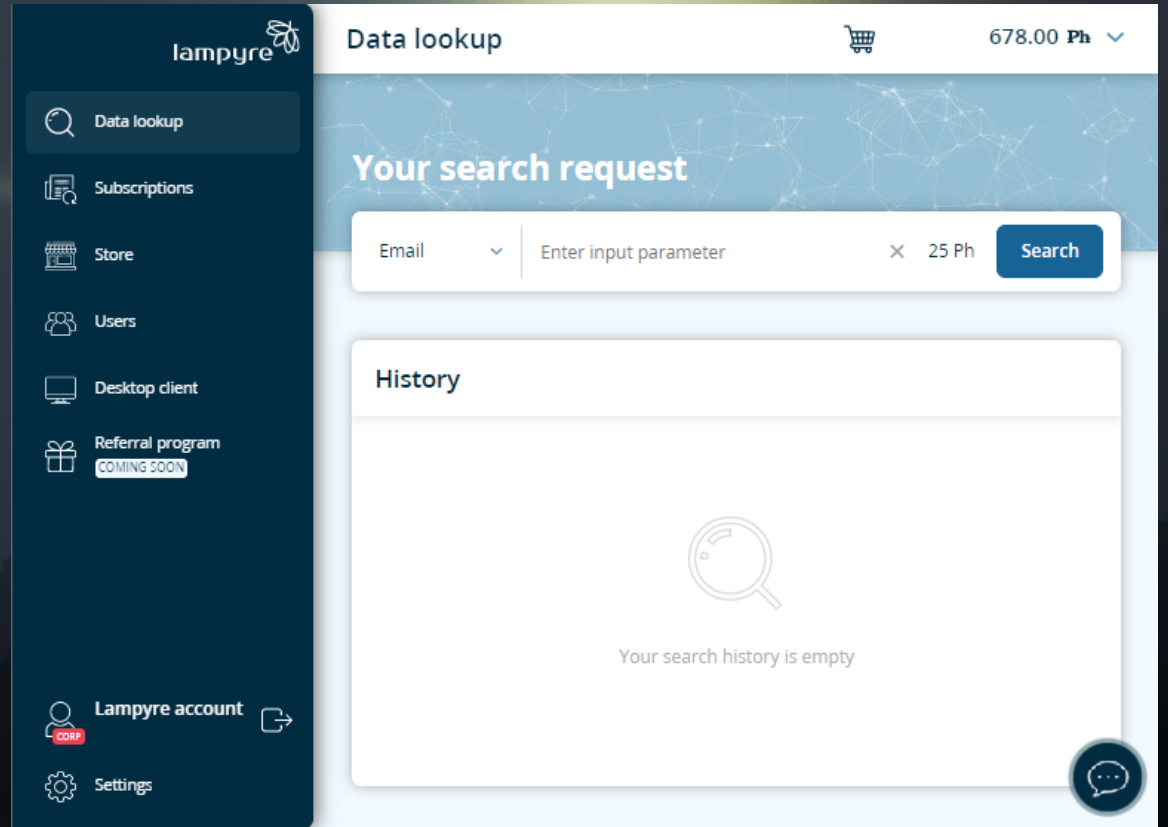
lampyre

Data lookup

Subscriptions

Store

Users

Desktop client

Referral program
COMING SOON

Lampyre account
CORP

Settings

Data lookup

678.00 Ph

Your search request

Email

Enter input parameter

25 Ph

Search

History

Your search history is empty